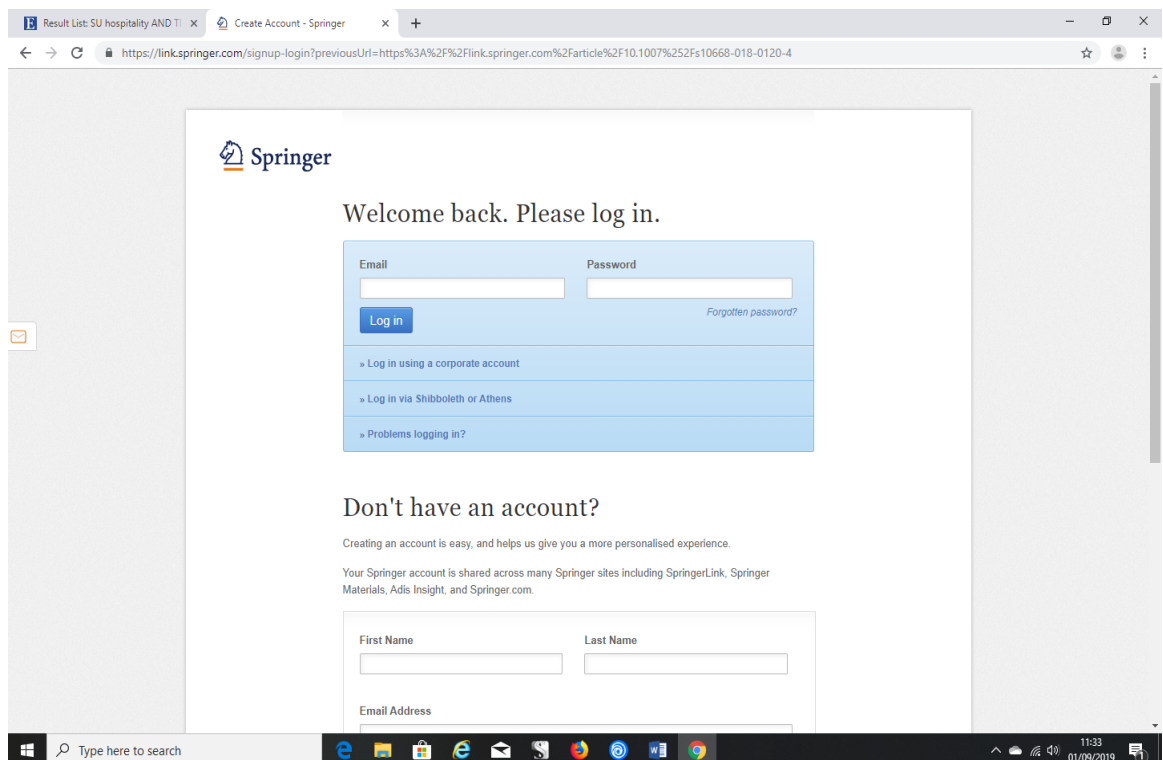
Result List: SU hospitality AND TI ×
Create Account - Springer ×
+

https://link.springer.com/signup-login?previousUrl=https%3A%2F%2Flink.springer.com%2Farticle%2F10.1007%252Fs10668-018-0120-4

Springer

Welcome back. Please log in.

Email

Password

Log in

Forgotten password?

» Log in using a corporate account

» Log in via Shibboleth or Athens

» Problems logging in?

Don't have an account?

Creating an account is easy, and helps us give you a more personalised experience.

Your Springer account is shared across many Springer sites including SpringerLink, Springer Materials, Adis Insight, and Springer.com.

First Name

Last Name

Email Address

Type here to search

11:33
01/09/2019